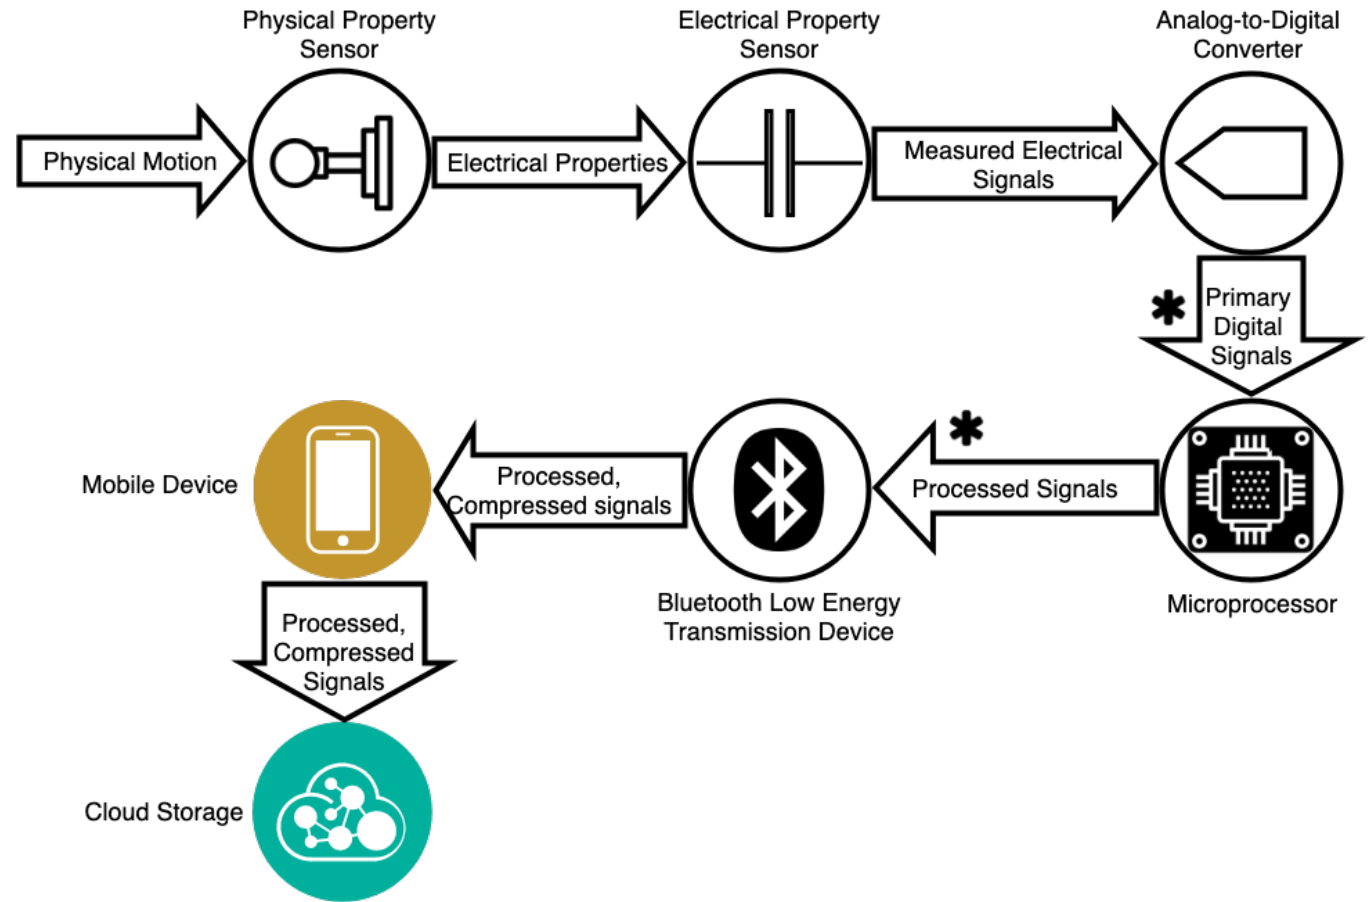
Physical Property Sensor

Electrical Property Sensor

Analog-to-Digital Converter

Physical Motion

Electrical Properties

Measured Electrical Signals

*

Primary Digital Signals

Mobile Device

Processed, Compressed signals

*

Processed Signals

Bluetooth Low Energy Transmission Device

Microprocessor

Processed, Compressed Signals

Cloud Storage